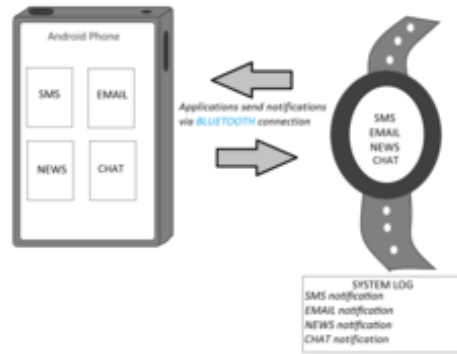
Android Phone

SMS

EMAIL

NEWS

CHAT

Applications send notifications via BLUETOOTH connection

SMS
EMAIL
NEWS
CHAT

SYSTEM LOG
SMS notification
EMAIL notification
NEWS notification
CHAT notification